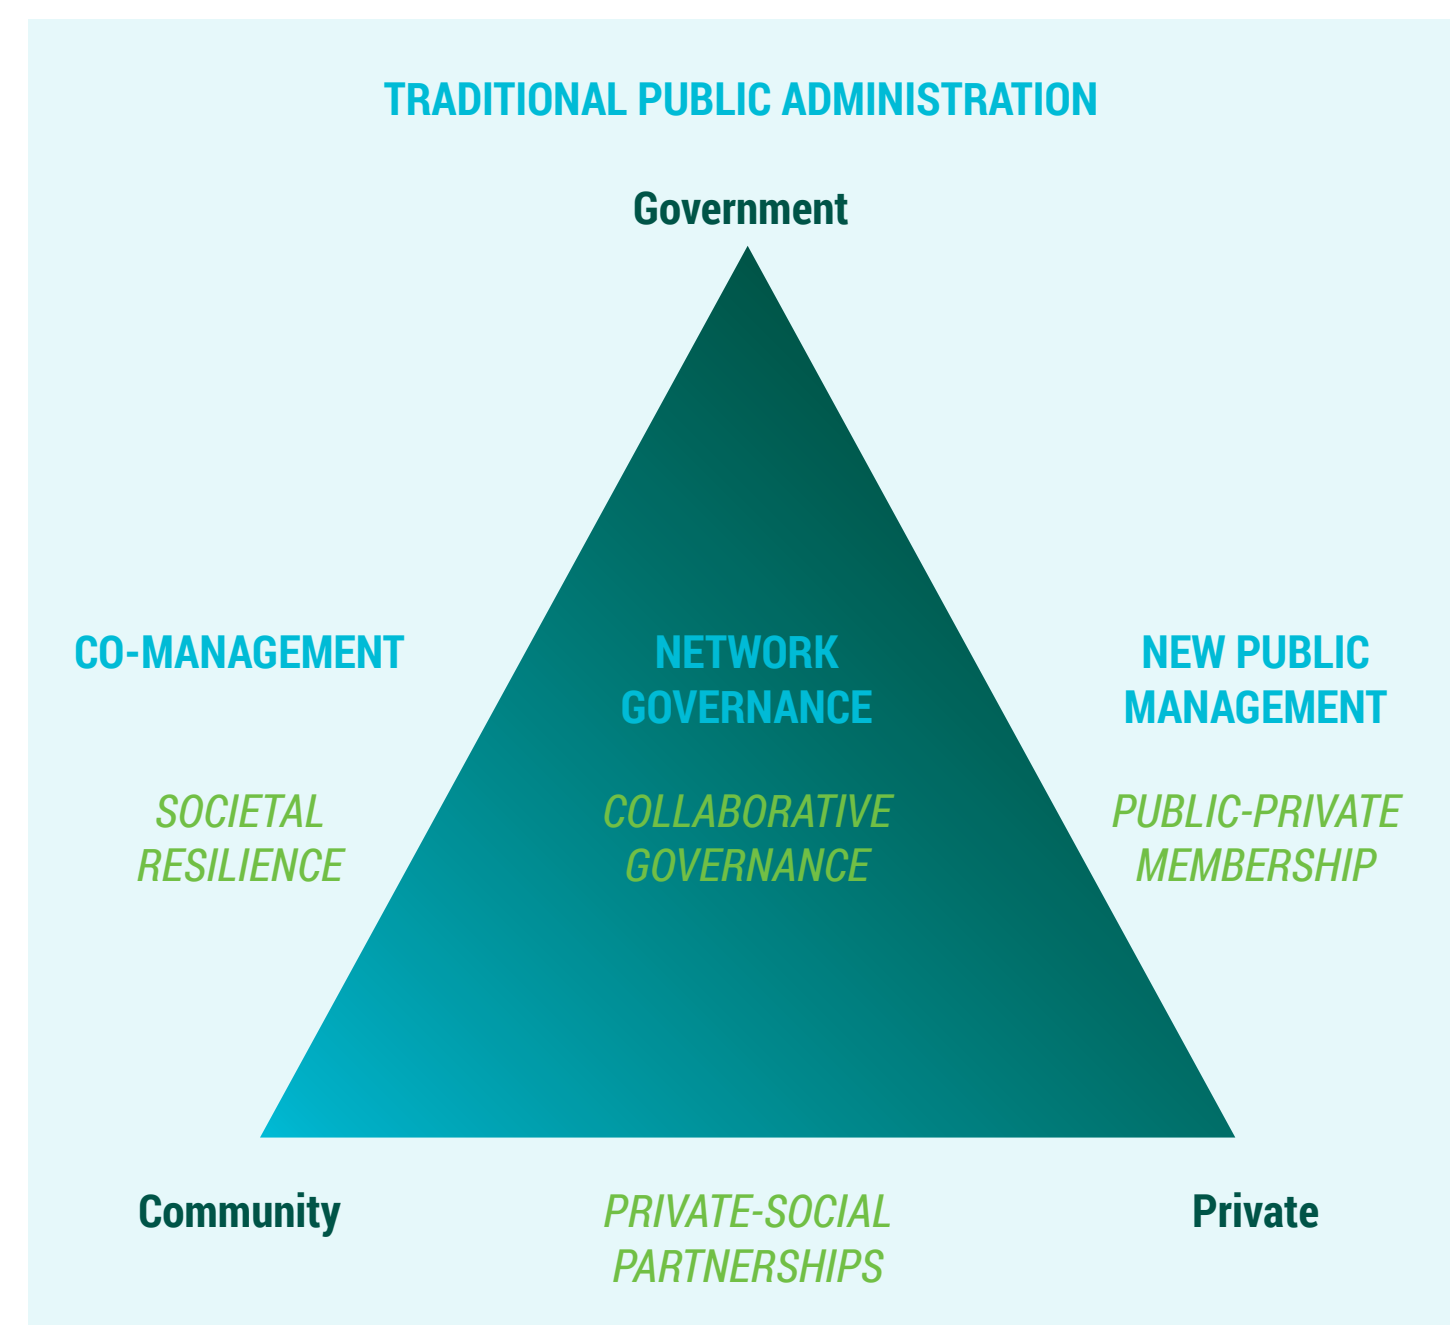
TRADITIONAL PUBLIC ADMINISTRATION

Government

CO-MANAGEMENT

NETWORK GOVERNANCE

NEW PUBLIC MANAGEMENT

SOCIETAL RESILIENCE

COLLABORATIVE GOVERNANCE

PUBLIC-PRIVATE MEMBERSHIP

Community

PRIVATE-SOCIAL PARTNERSHIPS

Private